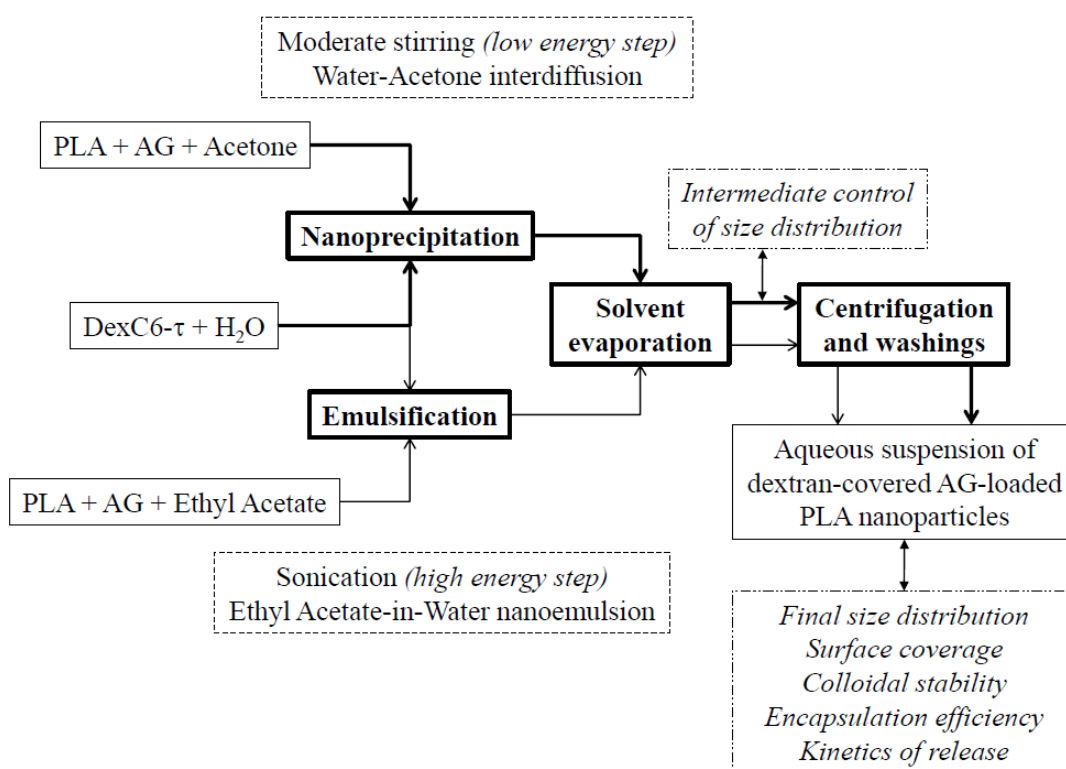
Moderate stirring *(low energy step)*
Water-Acetone interdiffusion

PLA + AG + Acetone

**Nanoprecipitation**

$DexC6\text{-}\tau + H_2O$

**Emulsification**

PLA + AG + Ethyl Acetate

Sonication *(high energy step)*
Ethyl Acetate-in-Water nanoemulsion

**Solvent evaporation**

*Intermediate control of size distribution*

**Centrifugation and washings**

Aqueous suspension of dextran-covered AG-loaded PLA nanoparticles

*Final size distribution*
*Surface coverage*
*Colloidal stability*
*Encapsulation efficiency*
*Kinetics of release*